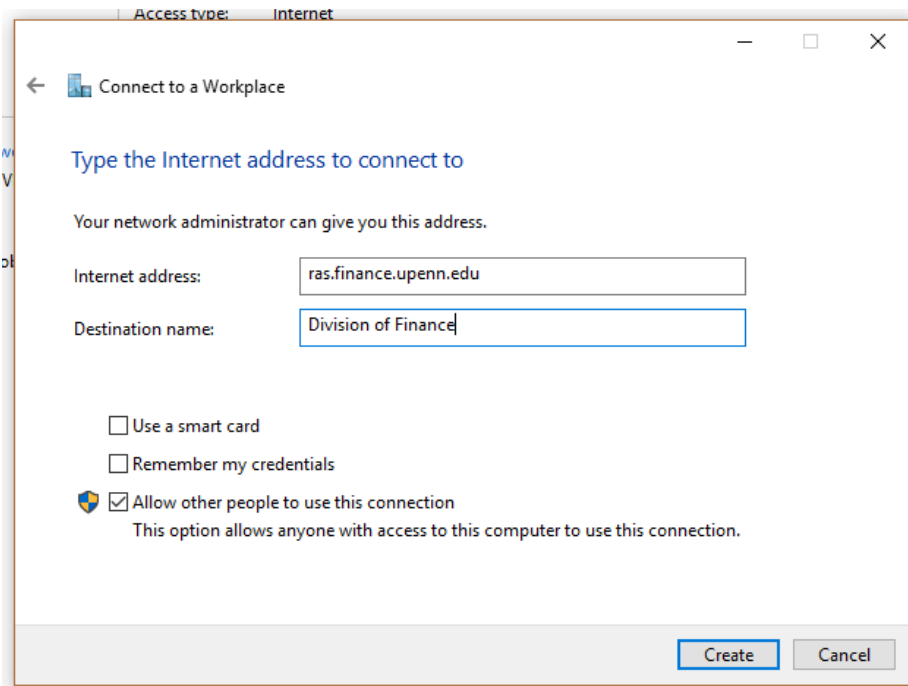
Access type: Internet

Connect to a Workplace

Type the Internet address to connect to

Your network administrator can give you this address.

Internet address: ras.finance.upenn.edu

Destination name: Division of Finance

Use a smart card

Remember my credentials

Allow other people to use this connection
This option allows anyone with access to this computer to use this connection.

Create Cancel